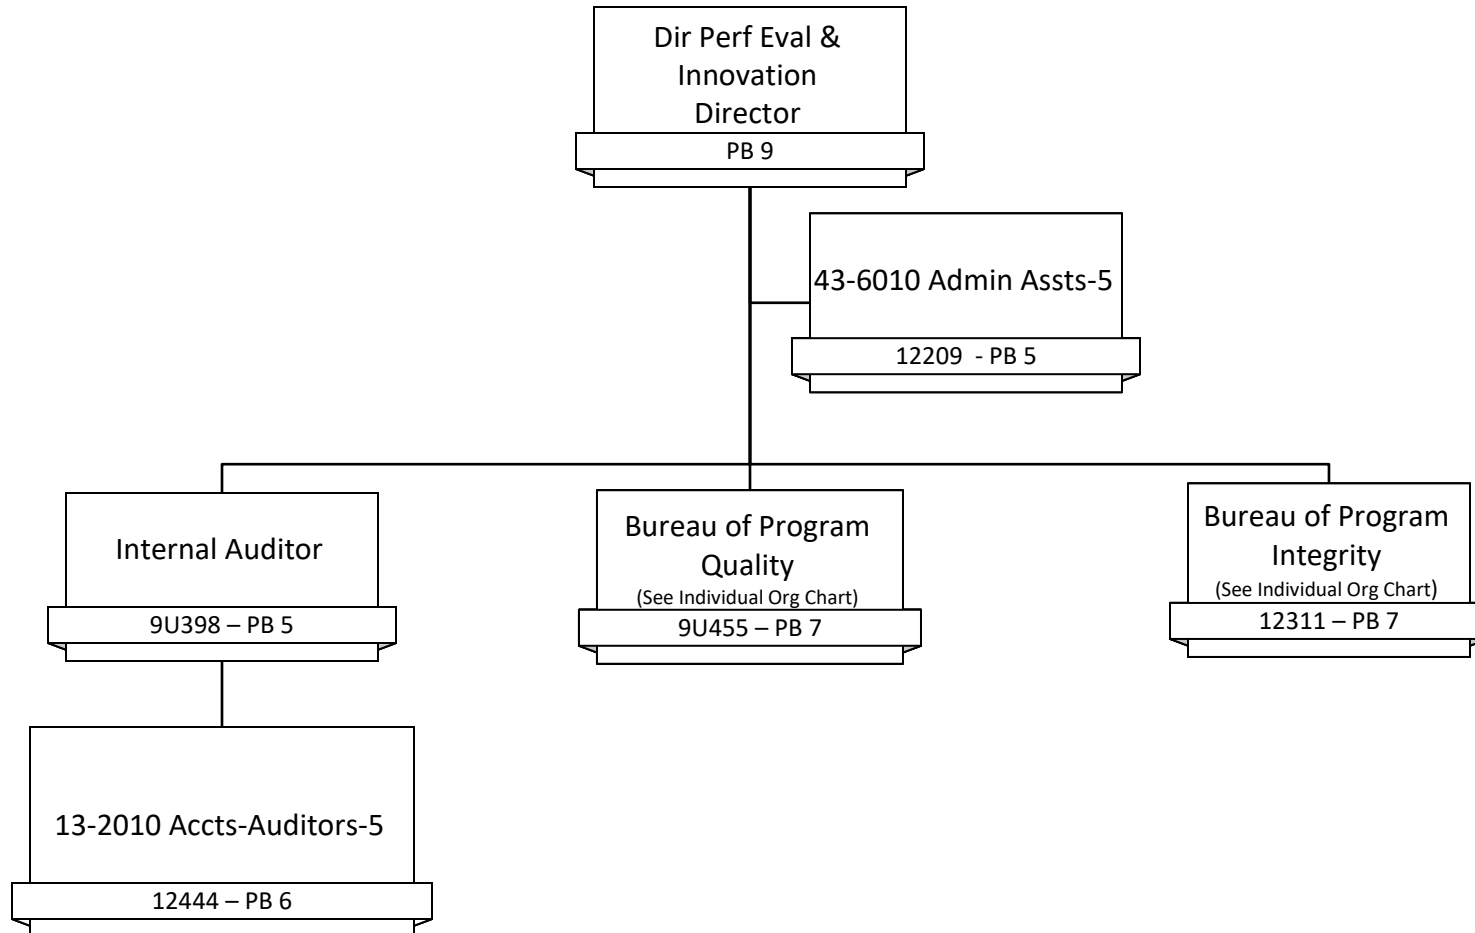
Dir Perf Eval & Innovation Director

PB 9

43-6010 Admin Assts-5

12209 - PB 5

Internal Auditor

9U398 – PB 5

Bureau of Program Quality
(See Individual Org Chart)

9U455 – PB 7

Bureau of Program Integrity
(See Individual Org Chart)

12311 – PB 7

13-2010 Accts-Auditors-5

12444 – PB 6